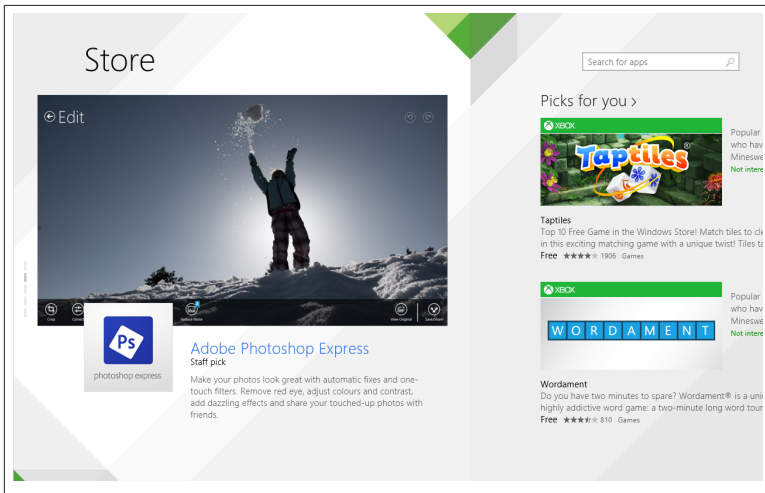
Store

Search for apps

Edit

Crop

Reduce Noise

View Original

Save/Share

Ps
photoshop express

Adobe Photoshop Express
Staff pick

Make your photos look great with automatic fixes and one-touch filters. Remove red eye, adjust colours and contrast, add dazzling effects and share your touched-up photos with friends.

Picks for you >

XBOX

Taptiles

Taptiles
Top 10 Free Game in the Windows Store! Match tiles to cle in this exciting matching game with a unique twist! Tiles ta
Free ★★★★ 1906 Games

Popular who hav Minesw
Not intere

XBOX

WORDAMENT

Wordament
Do you have two minutes to spare? Wordament® is a uni highly addictive word game: a two-minute long word tour
Free ★★★ 810 Games

Popular who hav Minesw
Not intere